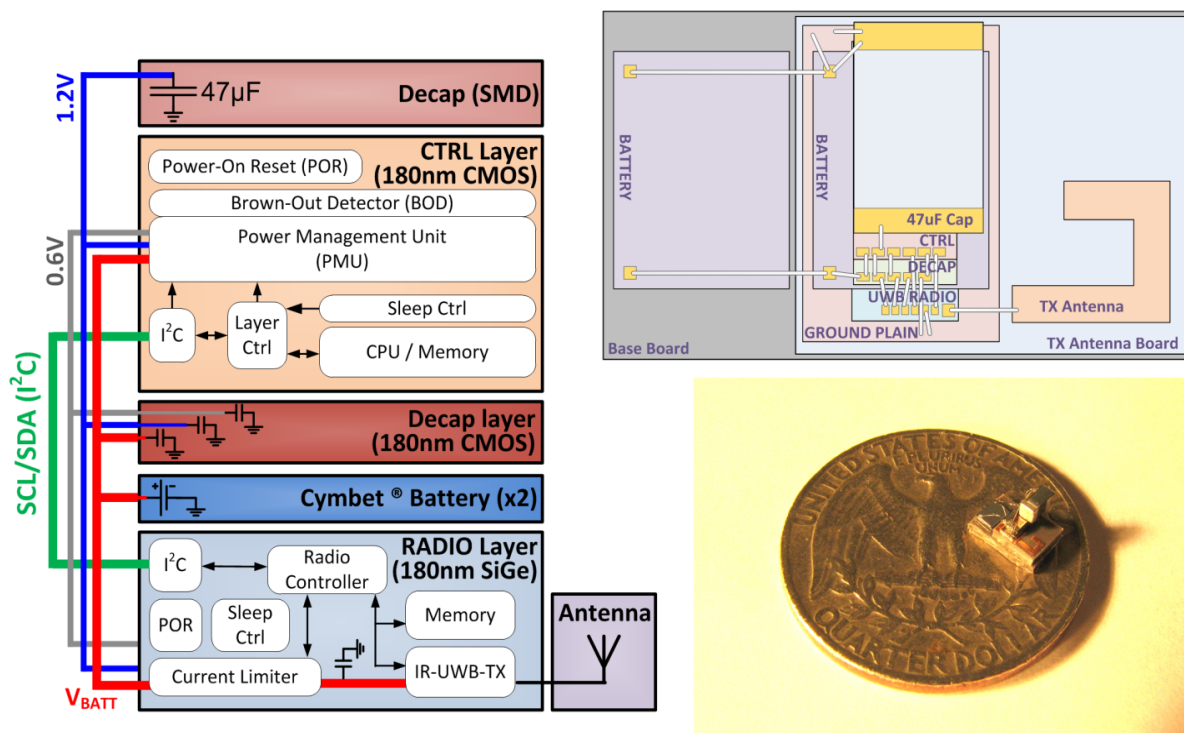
1.2V

47μF

Decap (SMD)

CTRL Layer (180nm CMOS)

Power-On Reset (POR)

Brown-Out Detector (BOD)

Power Management Unit (PMU)

0.6V

Sleep Ctrl

$I^2C$

Layer Ctrl

CPU / Memory

SCL/SDA ($I^2C$)

Decap layer (180nm CMOS)

Cymbet ® Battery (x2)

RADIO Layer (180nm SiGe)

$I^2C$

Radio Controller

POR

Sleep Ctrl

Memory

Antenna

Current Limiter

IR-UWB-TX

$V_{BATT}$

BATTERY

BATTERY

47uF Cap

CTRL

DECAP

UWB RADIO

TX Antenna

GROUND PLAIN

Base Board

TX Antenna Board

UNITED STATES OF AMERICA

E PLURIBUS UNUM

QUARTER DOLLAR